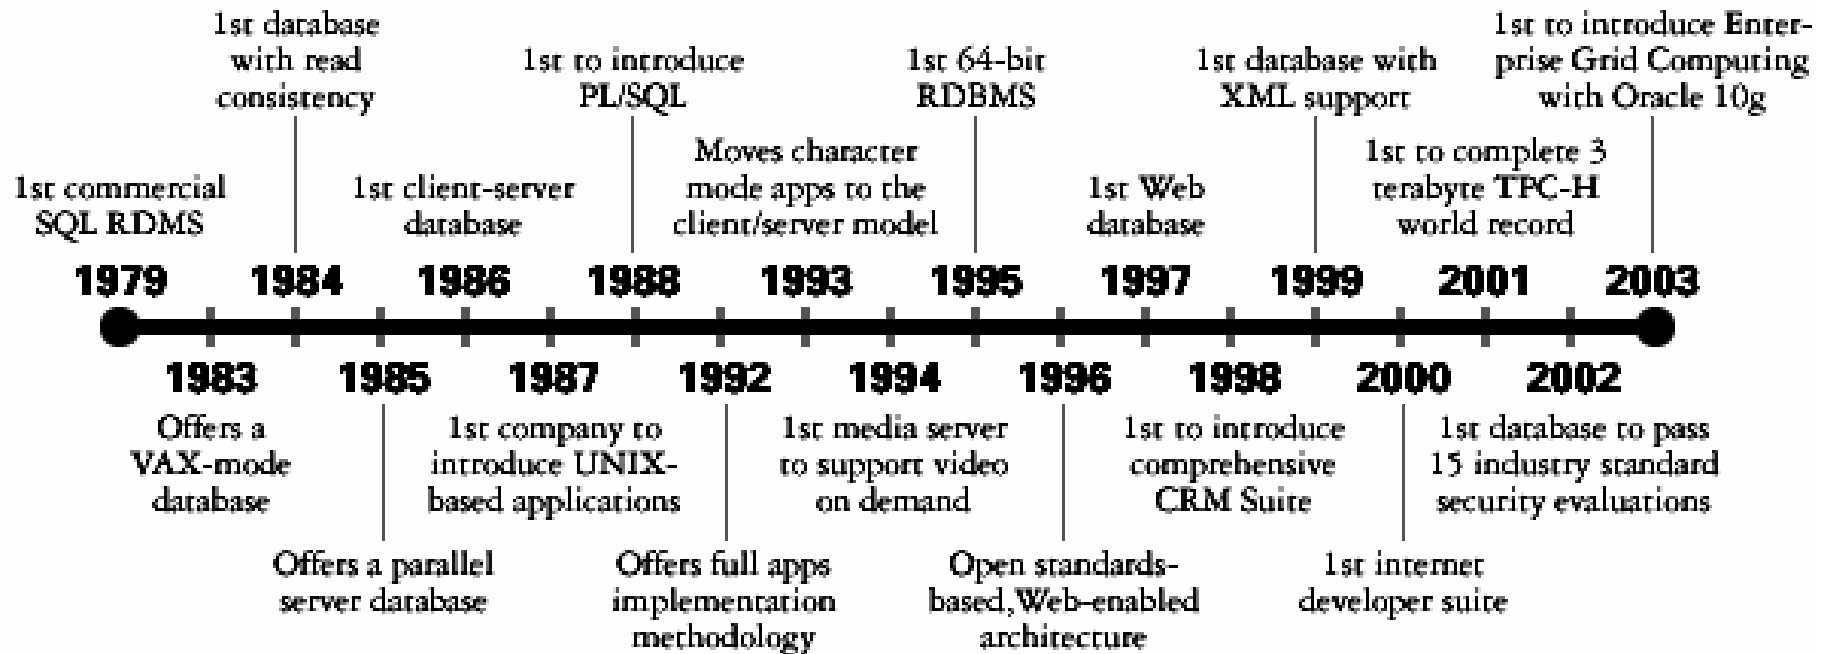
1st commercial SQL RDMS

1st database with read consistency

1st client-server database

1st to introduce PL/SQL

Moves character mode apps to the client/server model

1st 64-bit RDBMS

1st Web database

1st database with XML support

1st to complete 3 terabyte TPC-H world record

1st to introduce Enterprise Grid Computing with Oracle 10g

1979 1984 1986 1988 1993 1995 1997 1999 2001 2003

1983 1985 1987 1992 1994 1996 1998 2000 2002

Offers a VAX-mode database

Offers a parallel server database

1st company to introduce UNIX-based applications

Offers full apps implementation methodology

1st media server to support video on demand

Open standards-based,Web-enabled architecture

1st to introduce comprehensive CRM Suite

1st internet developer suite

1st database to pass 15 industry standard security evaluations